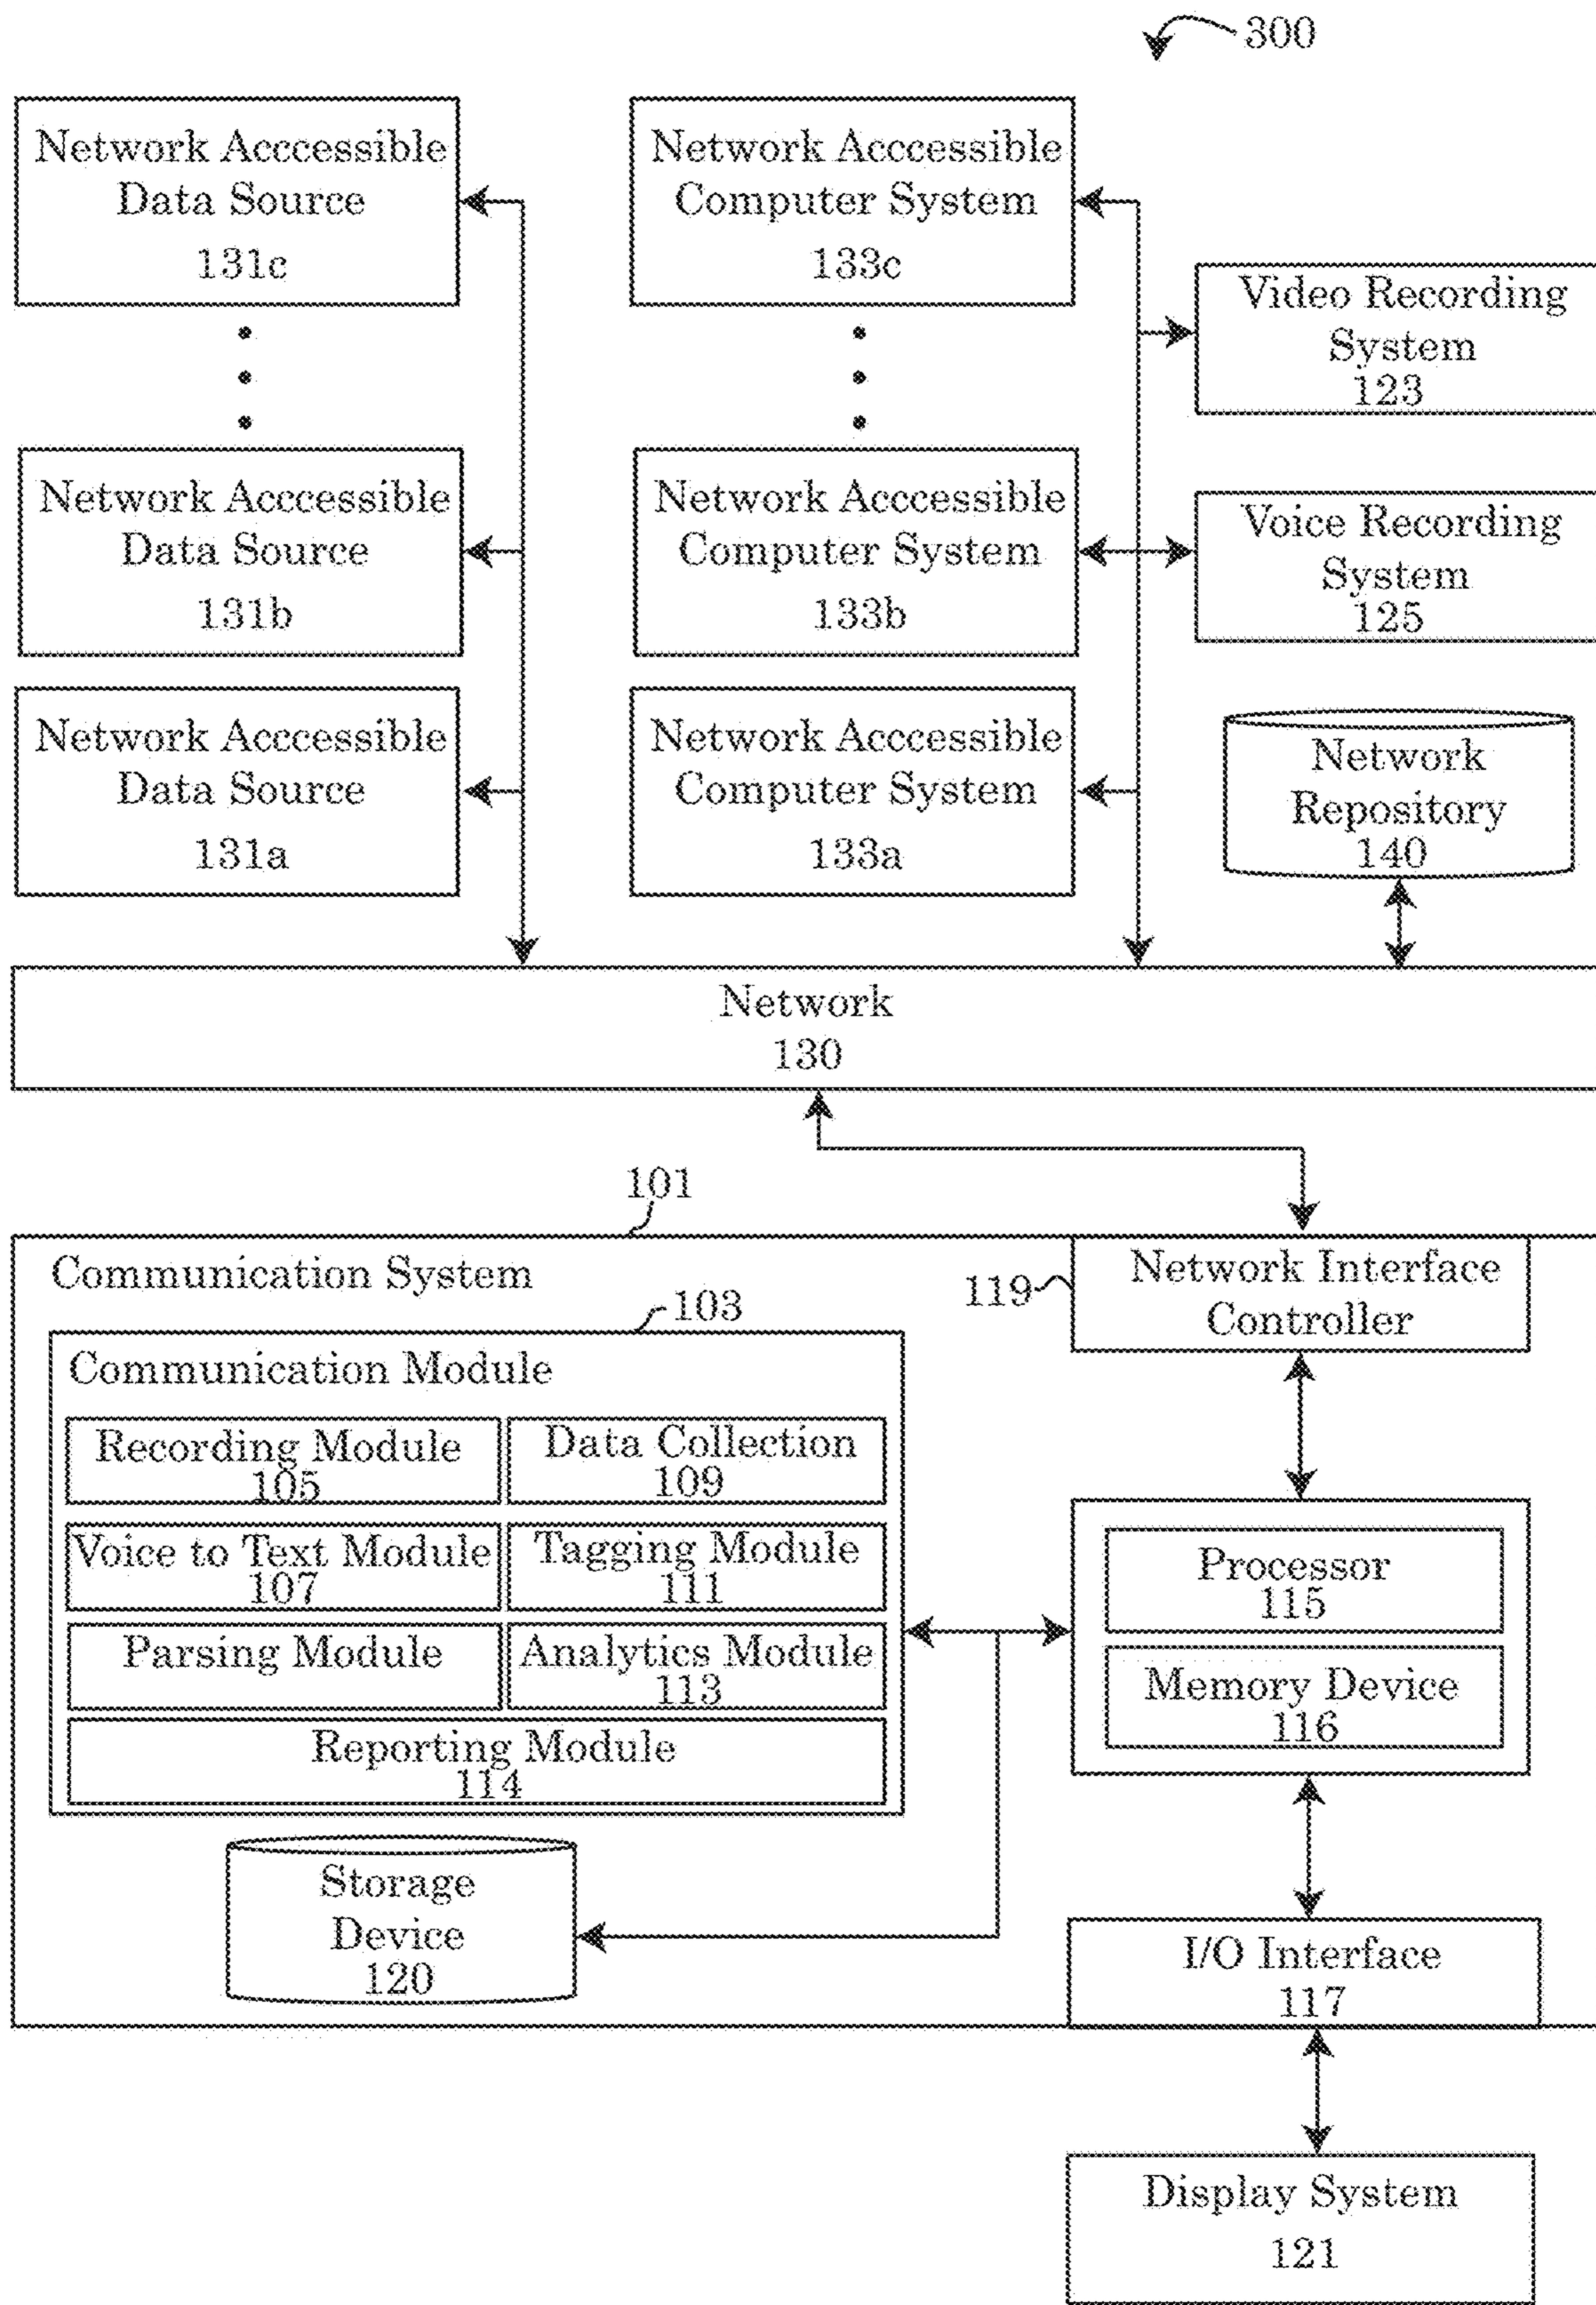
300

Network Acccessible Data Source 131c

Network Acccessible Computer System 133c

Video Recording System 123

Network Acccessible Data Source 131b

Network Acccessible Computer System 133b

Voice Recording System 125

Network Acccessible Data Source 131a

Network Acccessible Computer System 133a

Network Repository 140

Network 130

101

Communication System

103

119

Network Interface Controller

Communication Module

| Recording Module 105 | Data Collection 109 |
|---|---|
| Voice to Text Module 107 | Tagging Module 111 |
| Parsing Module | Analytics Module 113 |

Reporting Module 114

Processor 115

Memory Device 116

Storage Device 120

I/O Interface 117

Display System 121